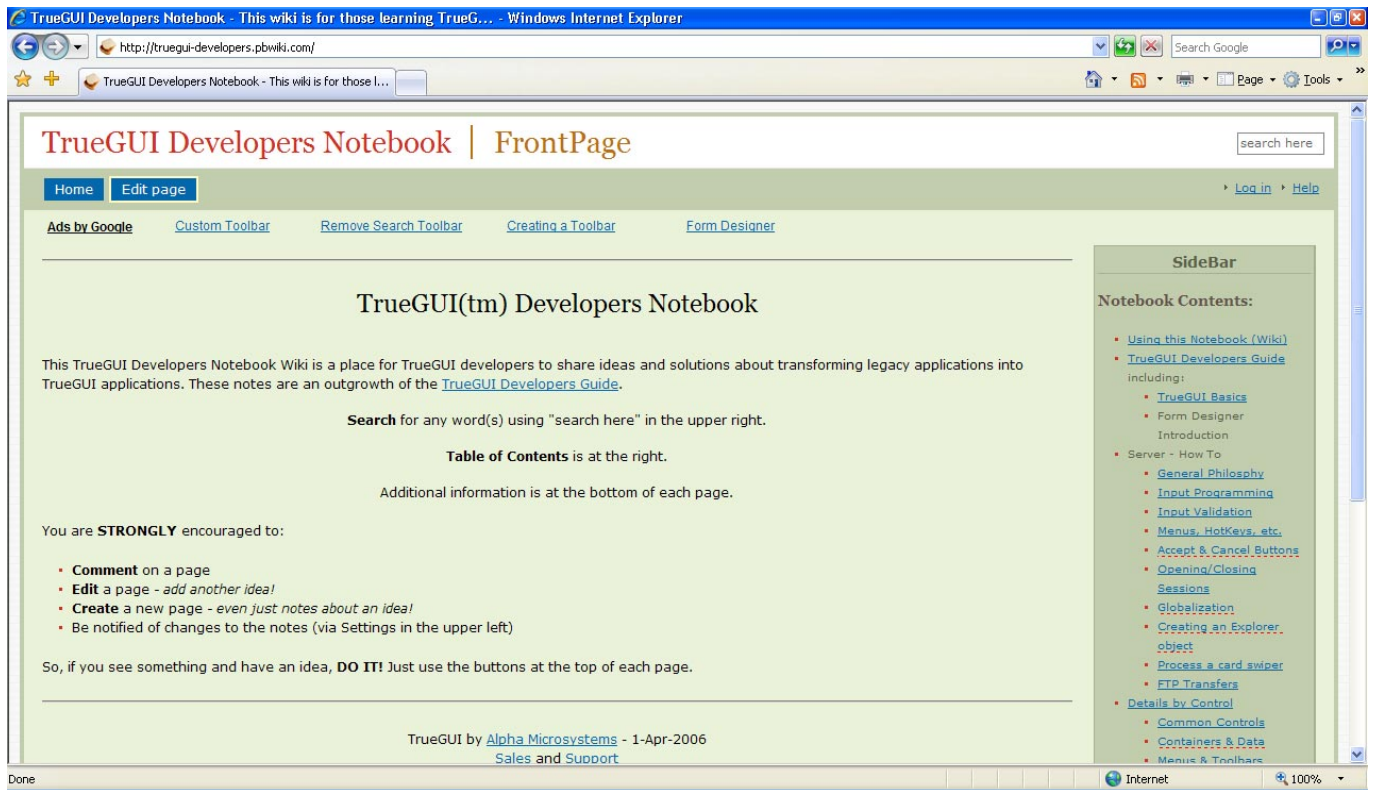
TrueGUI Developers Notebook - This wiki is for those learning TrueG... - Windows Internet Explorer

http://truegui-developers.pbwiki.com/

Search Google

TrueGUI Developers Notebook - This wiki is for those l...

Page Tools

TrueGUI Developers Notebook | FrontPage

search here

Home Edit page

Log in Help

Ads by Google Custom Toolbar Remove Search Toolbar Creating a Toolbar Form Designer

TrueGUI(tm) Developers Notebook

This TrueGUI Developers Notebook Wiki is a place for TrueGUI developers to share ideas and solutions about transforming legacy applications into TrueGUI applications. These notes are an outgrowth of the TrueGUI Developers Guide.

**Search** for any word(s) using "search here" in the upper right.

**Table of Contents** is at the right.

Additional information is at the bottom of each page.

You are **STRONGLY** encouraged to:

- **Comment** on a page
- **Edit** a page - *add another idea!*
- **Create** a new page - *even just notes about an idea!*
- Be notified of changes to the notes (via Settings in the upper left)

So, if you see something and have an idea, **DO IT!** Just use the buttons at the top of each page.

TrueGUI by Alpha Microsystems - 1-Apr-2006
Sales and Support

SideBar

Notebook Contents:

- Using this Notebook (Wiki)
- TrueGUI Developers Guide including:
  - TrueGUI Basics
  - Form Designer Introduction
- Server - How To
  - General Philosophy
  - Input Programming
  - Input Validation
  - Menus, HotKeys, etc.
  - Accept & Cancel Buttons
  - Opening/Closing Sessions
  - Globalization
  - Creating an Explorer object
  - Process a card swiper
  - FTP Transfers
- Details by Control
  - Common Controls
  - Containers & Data
  - Menus & Toolbars

Done

Internet

100%